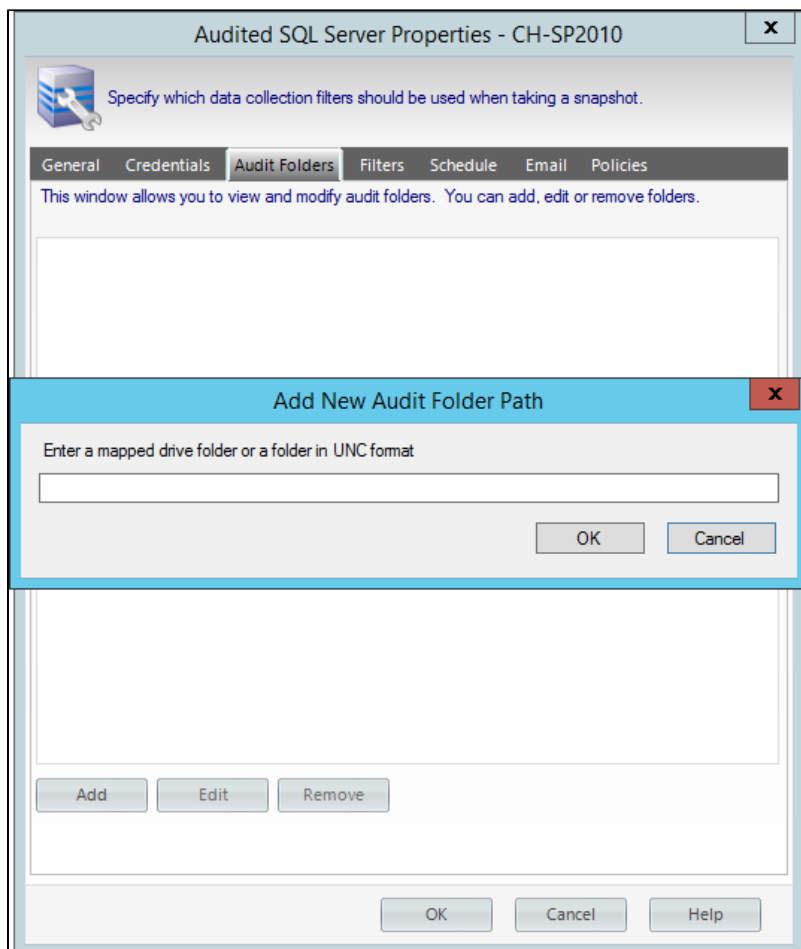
Audited SQL Server Properties - CH-SP2010

x

Specify which data collection filters should be used when taking a snapshot.

General Credentials Audit Folders Filters Schedule Email Policies

This window allows you to view and modify audit folders. You can add, edit or remove folders.

Add New Audit Folder Path

x

Enter a mapped drive folder or a folder in UNC format

OK

Cancel

Add

Edit

Remove

OK

Cancel

Help